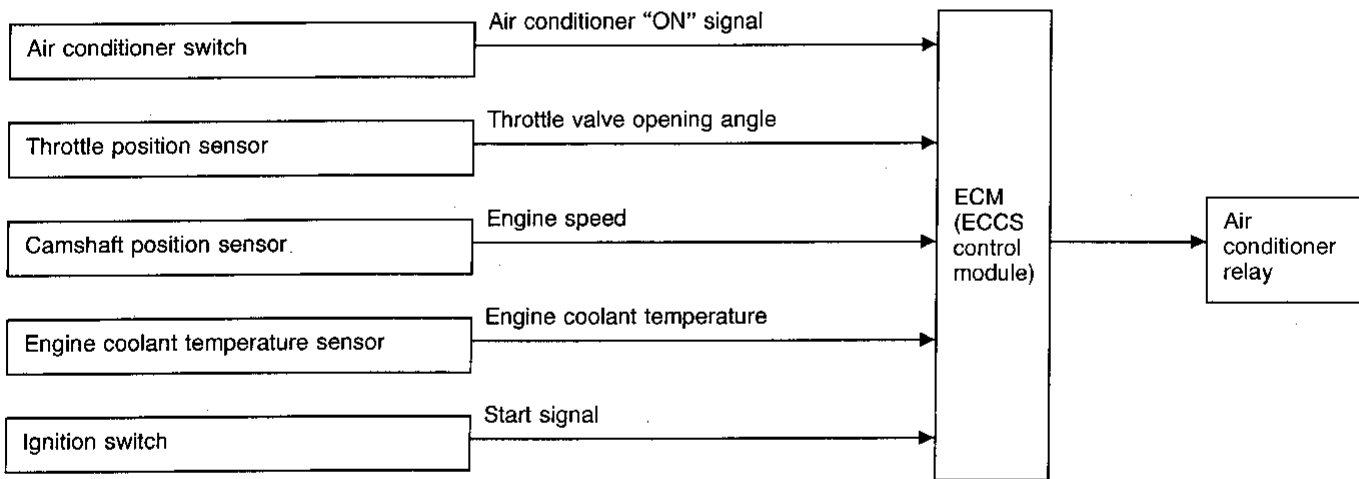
Air conditioner switch
Air conditioner “ON” signal

Throttle position sensor
Throttle valve opening angle

Camshaft position sensor
Engine speed

Engine coolant temperature sensor
Engine coolant temperature

Ignition switch
Start signal

ECM (ECCS control module)

Air conditioner relay